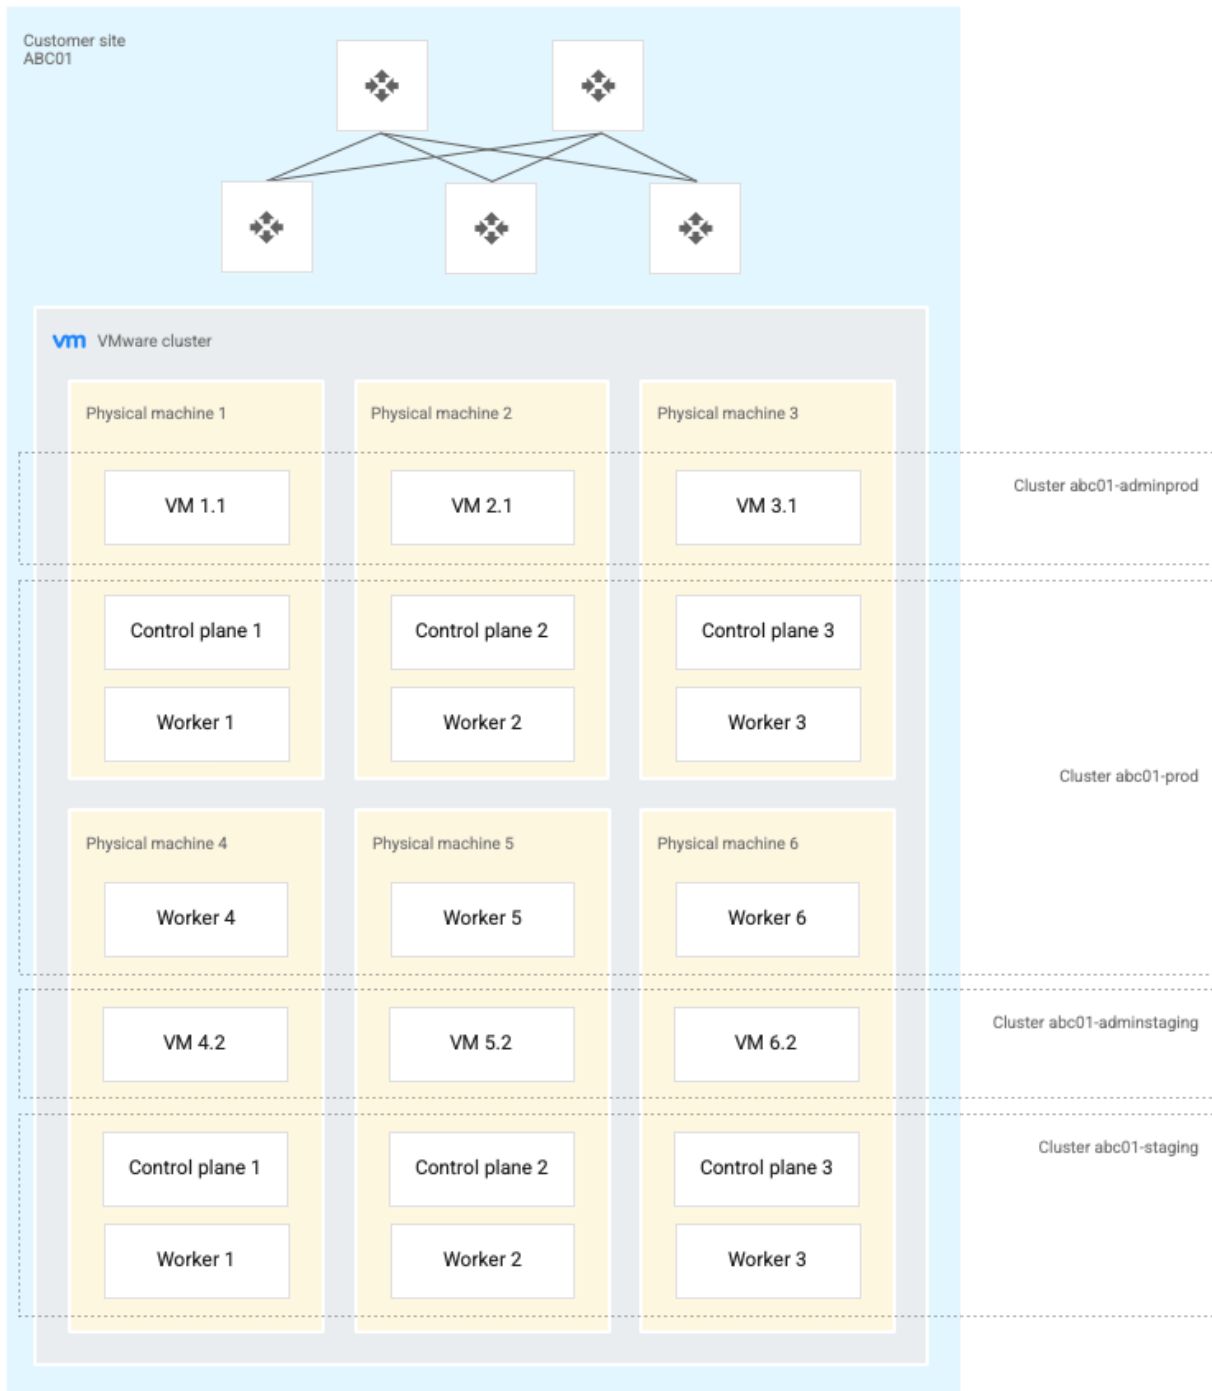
Customer site
ABC01

vm VMware cluster

Physical machine 1

Physical machine 2

Physical machine 3

VM 1.1

VM 2.1

VM 3.1

Cluster abc01-adminprod

Control plane 1

Control plane 2

Control plane 3

Worker 1

Worker 2

Worker 3

Cluster abc01-prod

Physical machine 4

Physical machine 5

Physical machine 6

Worker 4

Worker 5

Worker 6

VM 4.2

VM 5.2

VM 6.2

Cluster abc01-adminstaging

Control plane 1

Control plane 2

Control plane 3

Cluster abc01-staging

Worker 1

Worker 2

Worker 3